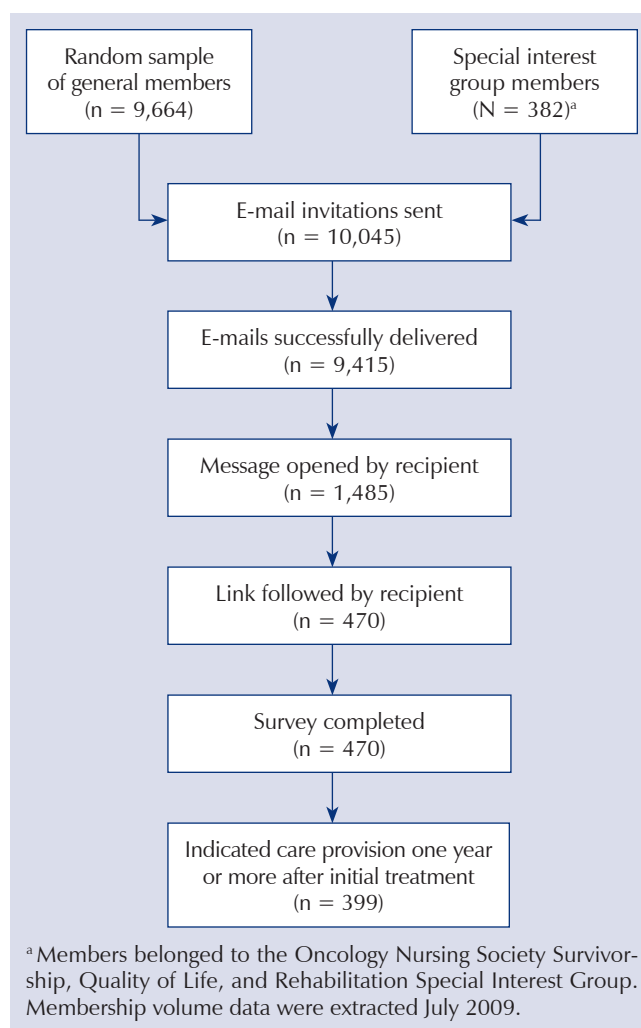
Random sample of general members (n = 9,664)

Special interest group members (N = 382)$^a$

E-mail invitations sent (n = 10,045)

E-mails successfully delivered (n = 9,415)

Message opened by recipient (n = 1,485)

Link followed by recipient (n = 470)

Survey completed (n = 470)

Indicated care provision one year or more after initial treatment (n = 399)

$^a$ Members belonged to the Oncology Nursing Society Survivorship, Quality of Life, and Rehabilitation Special Interest Group. Membership volume data were extracted July 2009.